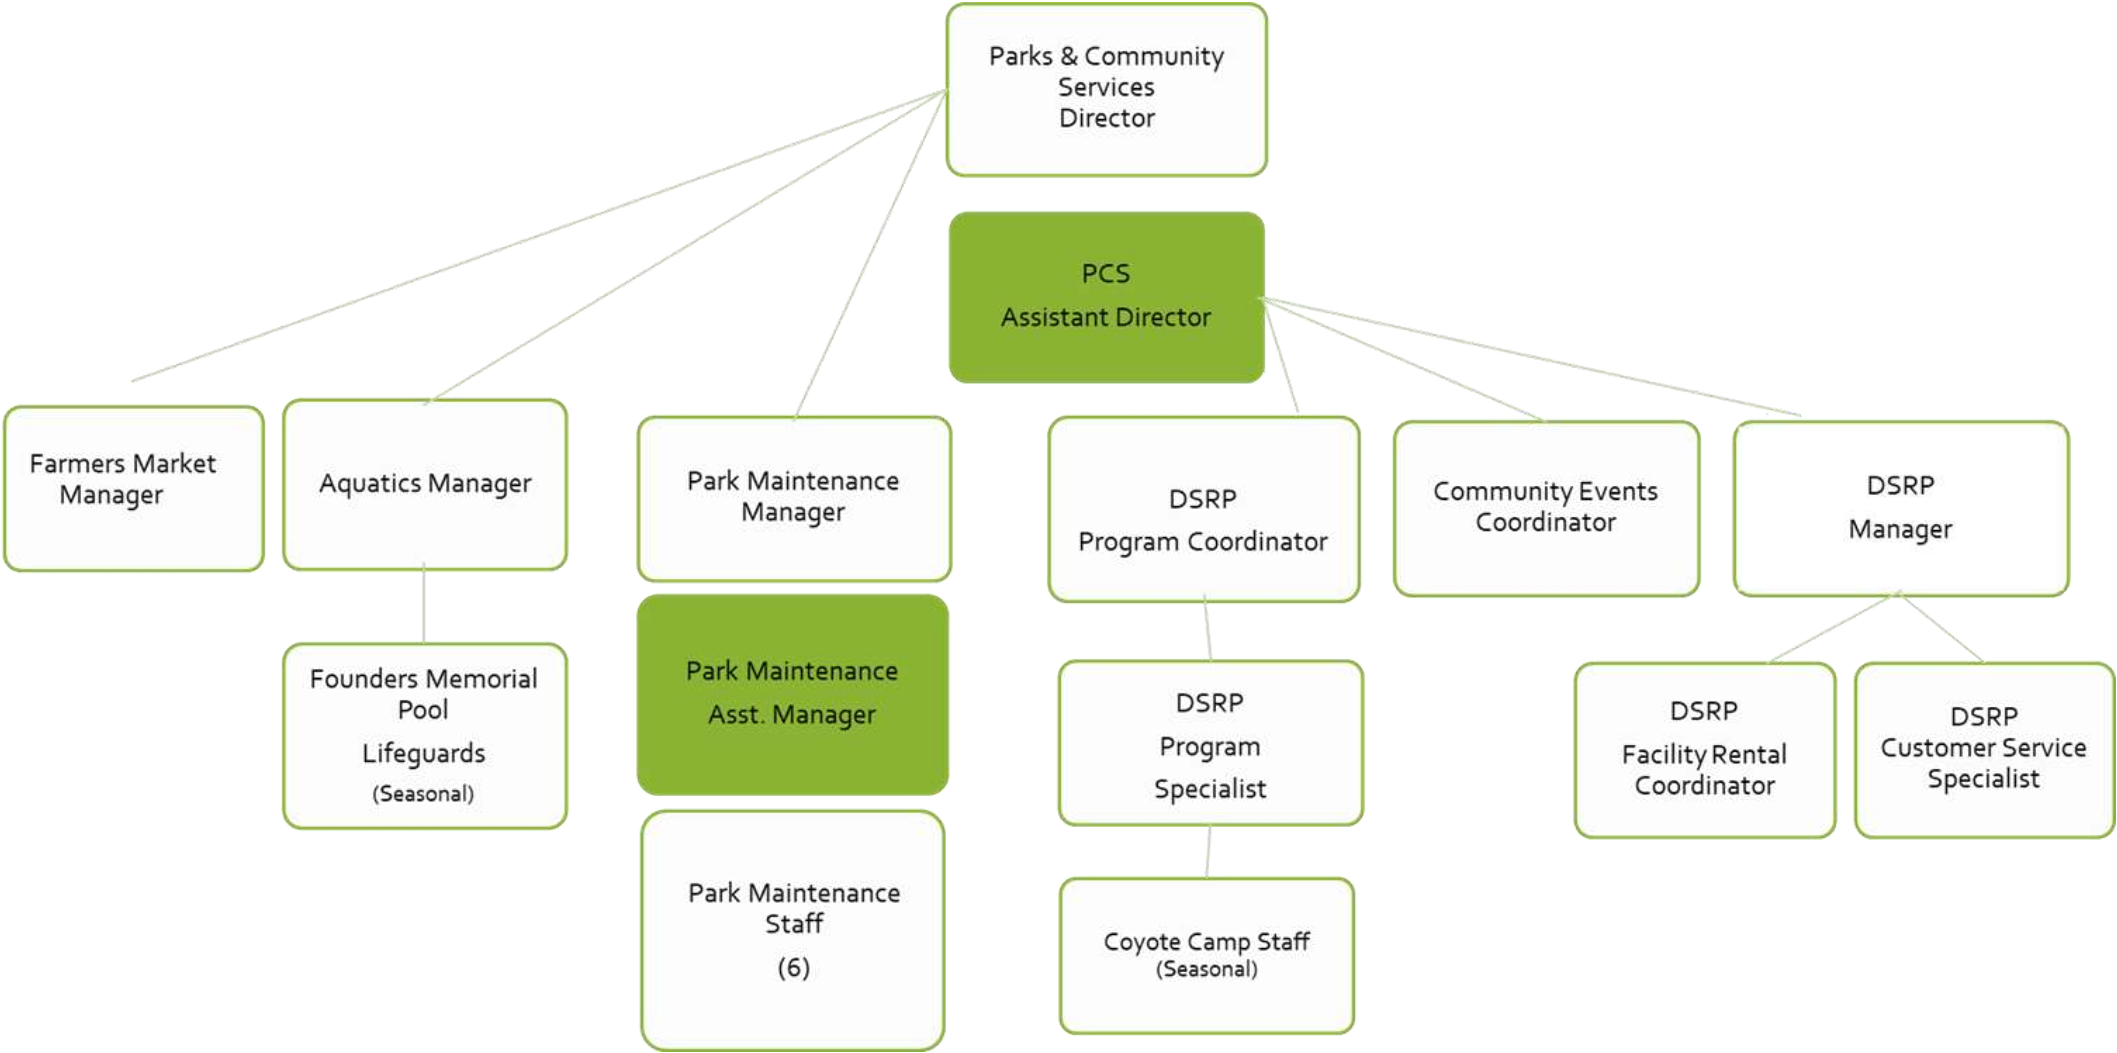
Parks & Community Services Director

PCS
Assistant Director

Farmers Market Manager

Aquatics Manager

Park Maintenance Manager

DSRP
Program Coordinator

Community Events Coordinator

DSRP
Manager

Founders Memorial Pool
Lifeguards
(Seasonal)

Park Maintenance
Asst. Manager

DSRP
Program
Specialist

DSRP
Facility Rental Coordinator

DSRP
Customer Service Specialist

Park Maintenance Staff
(6)

Coyote Camp Staff
(Seasonal)